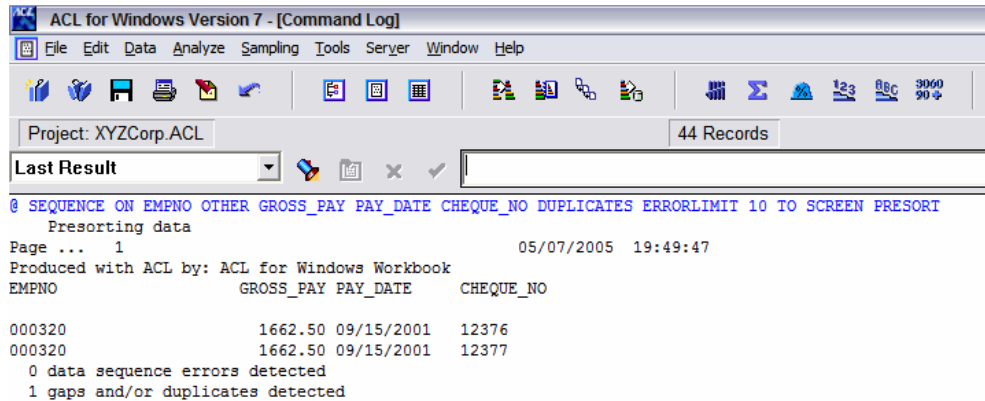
ACL for Windows Version 7 - [Command Log]

File Edit Data Analyze Sampling Tools Server Window Help

Project: XYZCorp.ACL

44 Records

Last Result

@ SEQUENCE ON EMPNO OTHER GROSS_PAY PAY_DATE CHEQUE_NO DUPLICATES ERRORLIMIT 10 TO SCREEN PRESORT
Presorting data
Page ... 1 05/07/2005 19:49:47
Produced with ACL by: ACL for Windows Workbook

| EMPNO | GROSS_PAY | PAY_DATE | CHEQUE_NO |
|---|---|---|---|
| 000320 | 1662.50 | 09/15/2001 | 12376 |
| 000320 | 1662.50 | 09/15/2001 | 12377 |

0 data sequence errors detected
1 gaps and/or duplicates detected